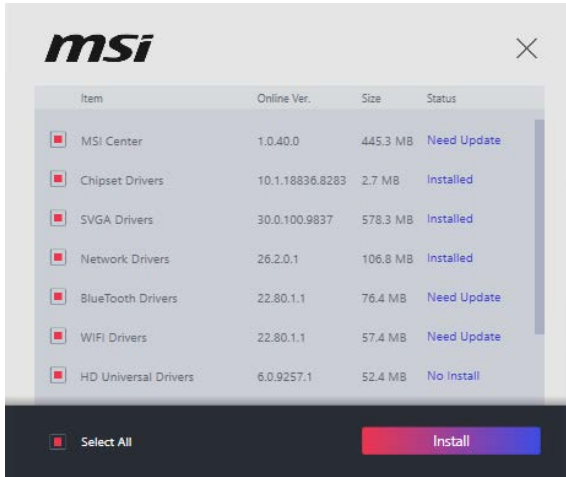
msi

| Item | Online Ver. | Size | Status |
|---|---|---|---|
| MSI Center | 1.0.40.0 | 445.3 MB | Need Update |
| Chipset Drivers | 10.1.18836.8283 | 2.7 MB | Installed |
| SVGA Drivers | 30.0.100.9837 | 578.3 MB | Installed |
| Network Drivers | 26.2.0.1 | 106.8 MB | Installed |
| BlueTooth Drivers | 22.80.1.1 | 76.4 MB | Need Update |
| WIFI Drivers | 22.80.1.1 | 57.4 MB | Need Update |
| HD Universal Drivers | 6.0.9257.1 | 52.4 MB | No Install |

Select All

Install